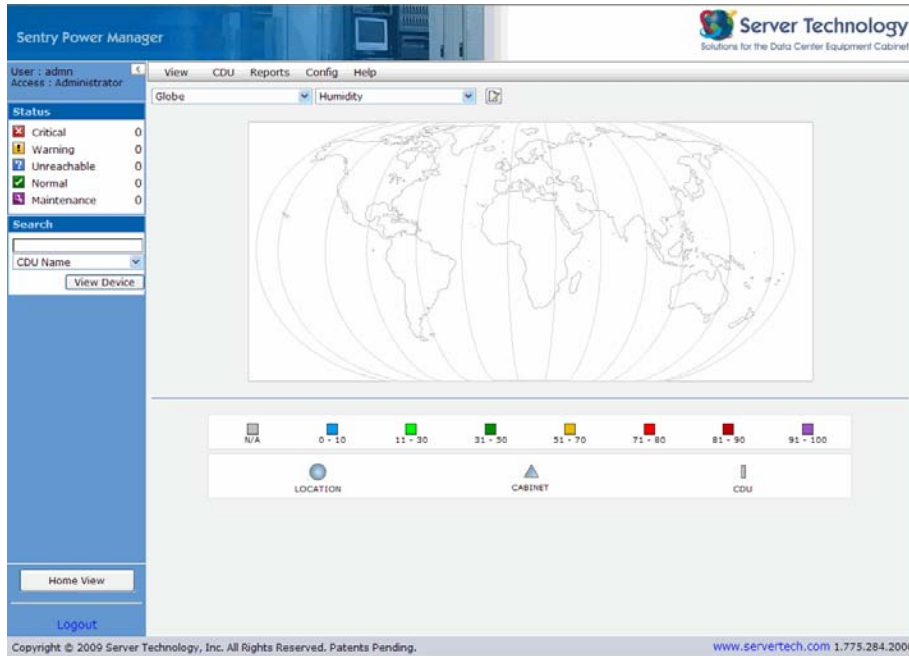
Sentry Power Manager

Server Technology
Solutions for the Data Center Equipment Cabinet

User : admn
Access : Administrator

View CDU Reports Config Help

Globe Humidity

Status
Critical 0
Warning 0
Unreachable 0
Normal 0
Maintenance 0

Search
CDU Name
View Device

N/A 0 - 10 11 - 30 31 - 50 51 - 70 71 - 80 81 - 90 91 - 100

LOCATION CABINET CDU

Home View

Logout

Copyright © 2009 Server Technology, Inc. All Rights Reserved. Patents Pending.

www.servertech.com 1.775.284.200